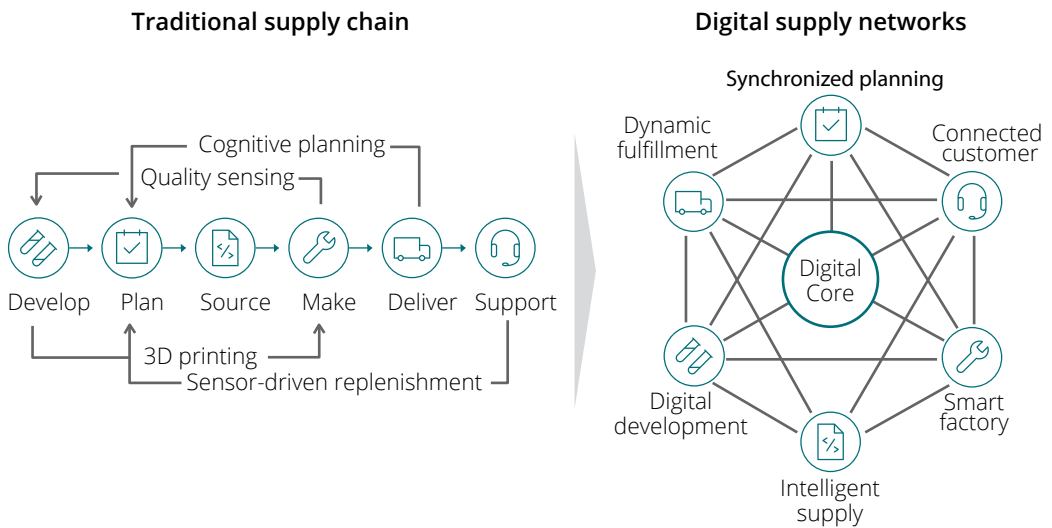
Traditional supply chain

Cognitive planning

Quality sensing

Develop

Plan

Source

Make

Deliver

Support

3D printing

Sensor-driven replenishment

Digital supply networks

Synchronized planning

Dynamic fulfillment

Connected customer

Digital Core

Digital development

Smart factory

Intelligent supply